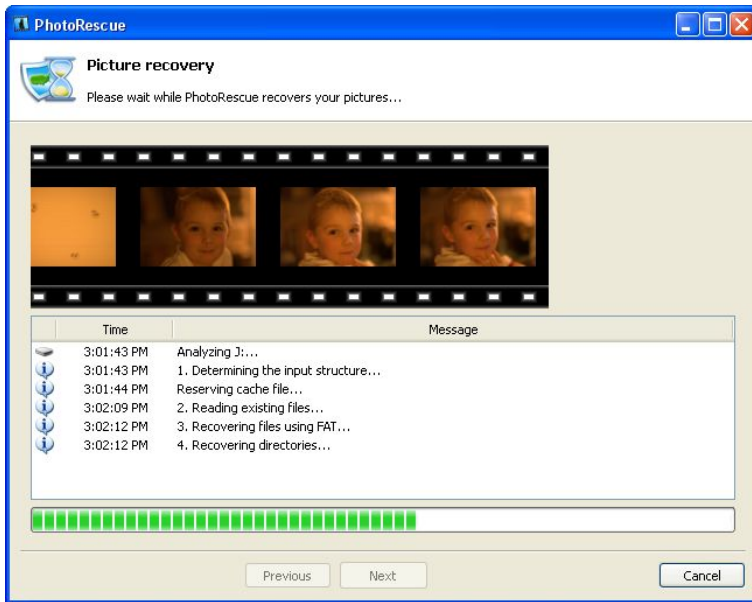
PhotoRescue

Picture recovery

Please wait while PhotoRescue recovers your pictures...

| | Time | Message |
|---|---|---|
| | 3:01:43 PM | Analyzing J:... |
| | 3:01:43 PM | 1. Determining the input structure... |
| | 3:01:44 PM | Reserving cache file... |
| | 3:02:09 PM | 2. Reading existing files... |
| | 3:02:12 PM | 3. Recovering files using FAT... |
| | 3:02:12 PM | 4. Recovering directories... |

Previous Next Cancel